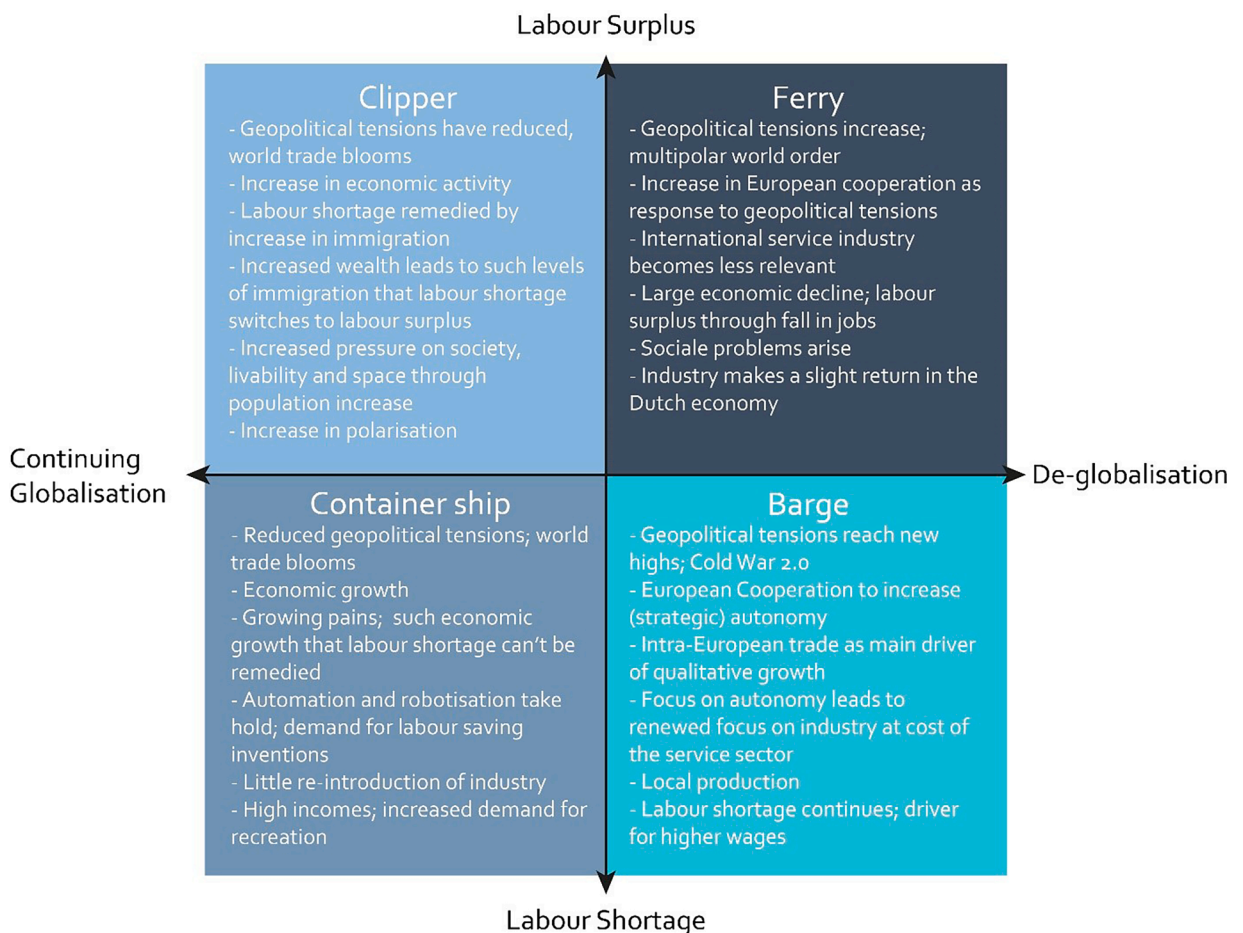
Labour Surplus

Clipper
- Geopolitical tensions have reduced, world trade blooms
- Increase in economic activity
- Labour shortage remedied by increase in immigration
- Increased wealth leads to such levels of immigration that labour shortage switches to labour surplus
- Increased pressure on society, livability and space through population increase
- Increase in polarisation

Ferry
- Geopolitical tensions increase; multipolar world order
- Increase in European cooperation as response to geopolitical tensions
- International service industry becomes less relevant
- Large economic decline; labour surplus through fall in jobs
- Sociale problems arise
- Industry makes a slight return in the Dutch economy

Continuing Globalisation

De-globalisation

Container ship
- Reduced geopolitical tensions; world trade blooms
- Economic growth
- Growing pains; such economic growth that labour shortage can't be remedied
- Automation and robotisation take hold; demand for labour saving inventions
- Little re-introduction of industry
- High incomes; increased demand for recreation

Barge
- Geopolitical tensions reach new highs; Cold War 2.0
- European Cooperation to increase (strategic) autonomy
- Intra-European trade as main driver of qualitative growth
- Focus on autonomy leads to renewed focus on industry at cost of the service sector
- Local production
- Labour shortage continues; driver for higher wages

Labour Shortage